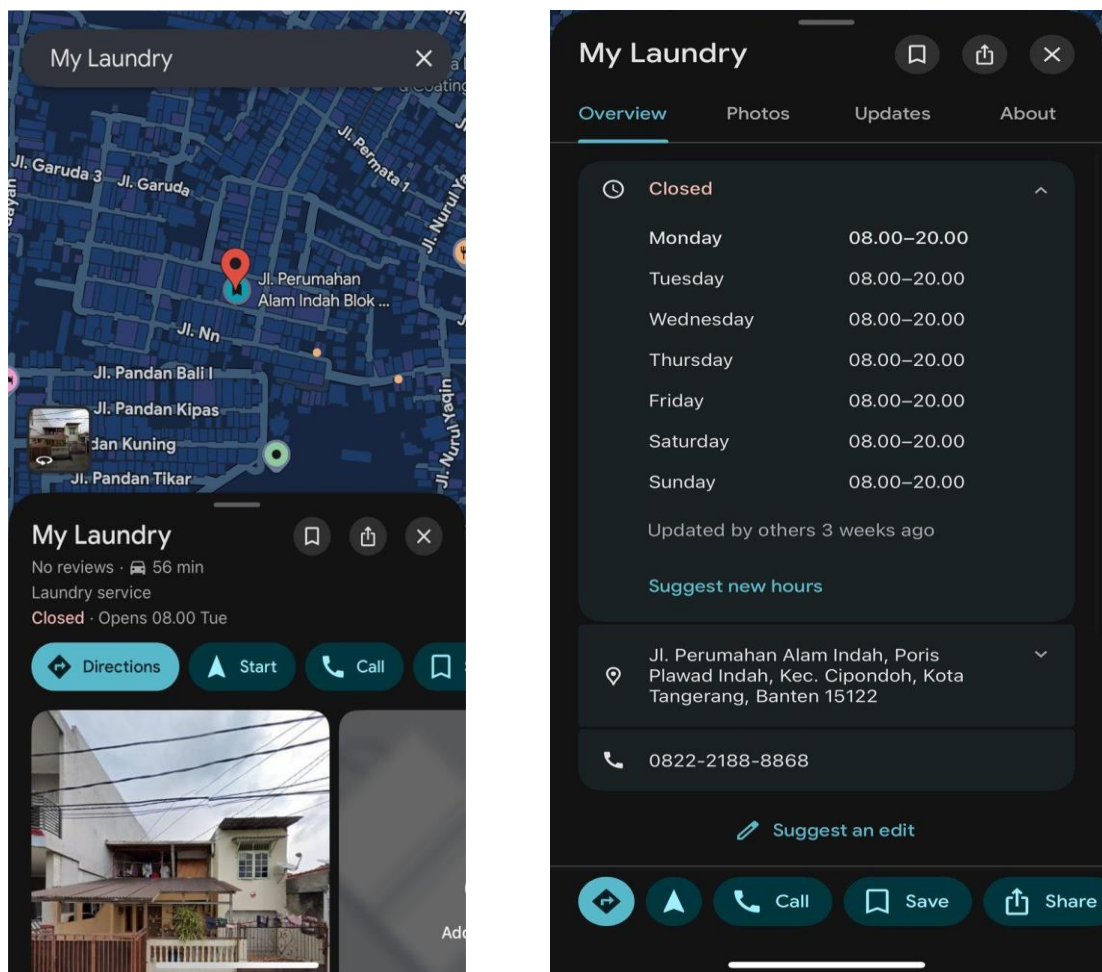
My Laundry

Jl. Garuda 3 Jl. Garuda Jl. Permata 1 Jl. Nurul Ya

Jl. Perumahan Alam Indah Blok ...

Jl. Nn

Jl. Pandan Bali I

Jl. Pandan Kipas

dan Kuning

Jl. Pandan Tikar

Jl. Nurul Yaqin

My Laundry
No reviews · 56 min
Laundry service
Closed · Opens 08.00 Tue

Directions Start Call

Add

My Laundry

Overview Photos Updates About

Closed

| Monday | 08.00–20.00 |
|---|---|
| Tuesday | 08.00–20.00 |
| Wednesday | 08.00–20.00 |
| Thursday | 08.00–20.00 |
| Friday | 08.00–20.00 |
| Saturday | 08.00–20.00 |
| Sunday | 08.00–20.00 |

Updated by others 3 weeks ago

Suggest new hours

Jl. Perumahan Alam Indah, Poris Plawad Indah, Kec. Cipondoh, Kota Tangerang, Banten 15122

0822-2188-8868

Suggest an edit

Call Save Share